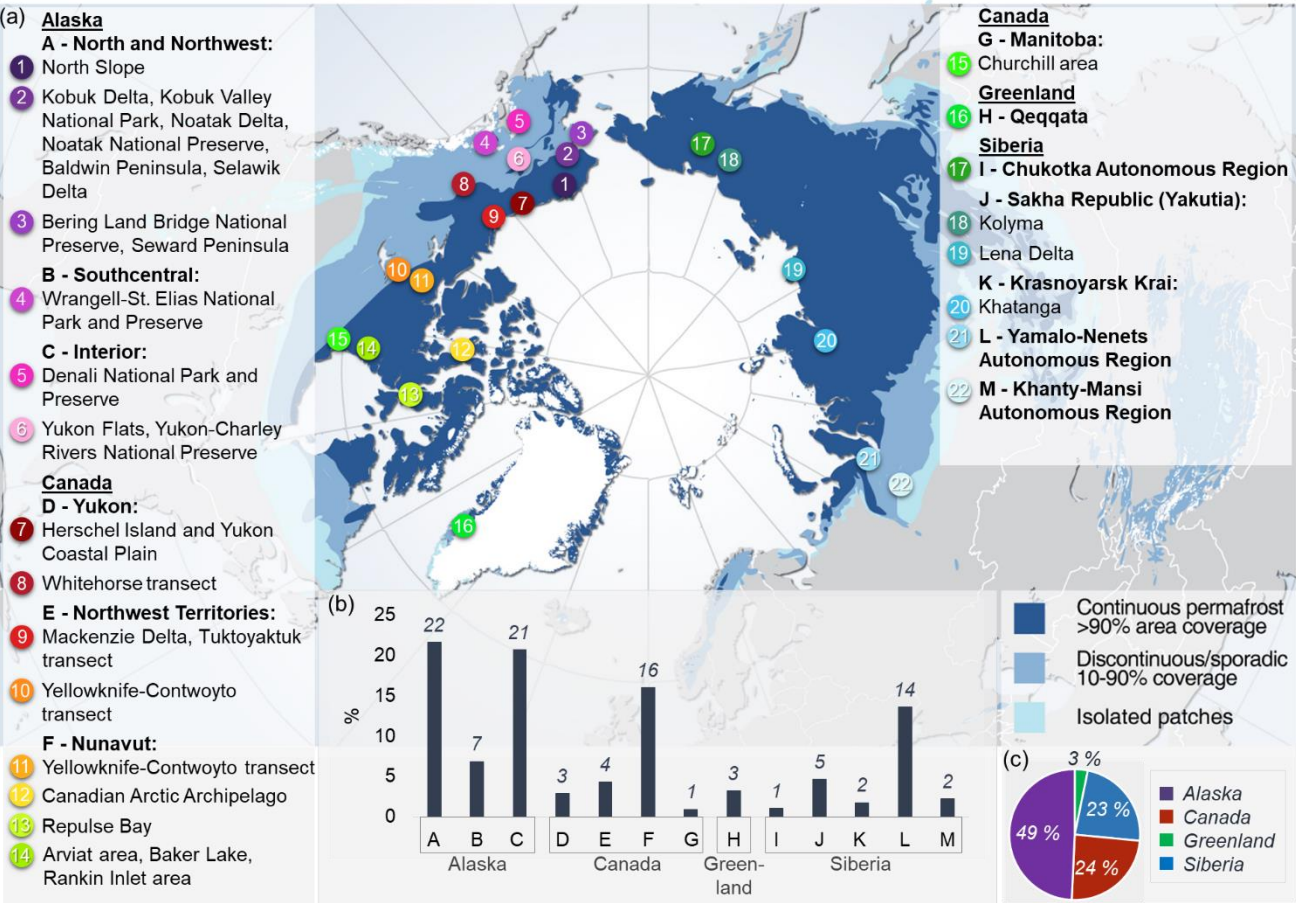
(a)

Alaska
A - North and Northwest:
1 North Slope
2 Kobuk Delta, Kobuk Valley National Park, Noatak Delta, Noatak National Preserve, Baldwin Peninsula, Selawik Delta
3 Bering Land Bridge National Preserve, Seward Peninsula
B - Southcentral:
4 Wrangell-St. Elias National Park and Preserve
C - Interior:
5 Denali National Park and Preserve
6 Yukon Flats, Yukon-Charley Rivers National Preserve

Canada
D - Yukon:
7 Herschel Island and Yukon Coastal Plain
8 Whitehorse transect
E - Northwest Territories:
9 Mackenzie Delta, Tuktoyaktuk transect
10 Yellowknife-Contwoyto transect
F - Nunavut:
11 Yellowknife-Contwoyto transect
12 Canadian Arctic Archipelago
13 Repulse Bay
14 Arviat area, Baker Lake, Rankin Inlet area

Canada
G - Manitoba:
15 Churchill area

Greenland
16 H - Qeqqata

Siberia
17 I - Chukotka Autonomous Region
J - Sakha Republic (Yakutia):
18 Kolyma
19 Lena Delta
K - Krasnoyarsk Krai:
20 Khatanga
21 L - Yamalo-Nenets Autonomous Region
22 M - Khanty-Mansi Autonomous Region

1 2 3 4 5 6 7 8 9 10 11 12 13 14 15 16 17 18 19 20 21 22

(b)

| | A | B | C | D | E | F | G | H | I | J | K | L | M |
|---|---|---|---|---|---|---|---|---|---|---|---|---|---|
| % | 22 | 7 | 21 | 3 | 4 | 16 | 1 | 3 | 1 | 5 | 2 | 14 | 2 |

%
25
20
15
10
5
0
Alaska
Canada
Green-land
Siberia

Continuous permafrost >90% area coverage
Discontinuous/sporadic 10-90% coverage
Isolated patches

(c)
3 %
23 %
49 %
24 %
Alaska
Canada
Greenland
Siberia